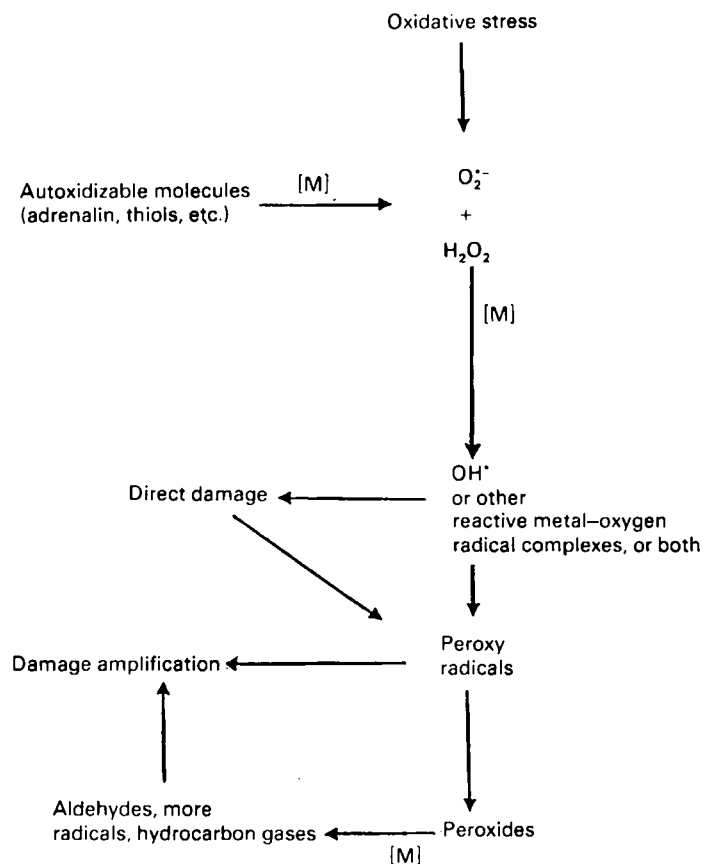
Oxidative stress

Autoxidizable molecules (adrenalin, thiols, etc.)

[M]

$O_2^{\cdot -}$
+
$H_2O_2$

[M]

$OH^{\cdot}$ or other reactive metal–oxygen radical complexes, or both

Direct damage

Peroxy radicals

Damage amplification

Peroxides

Aldehydes, more radicals, hydrocarbon gases

[M]